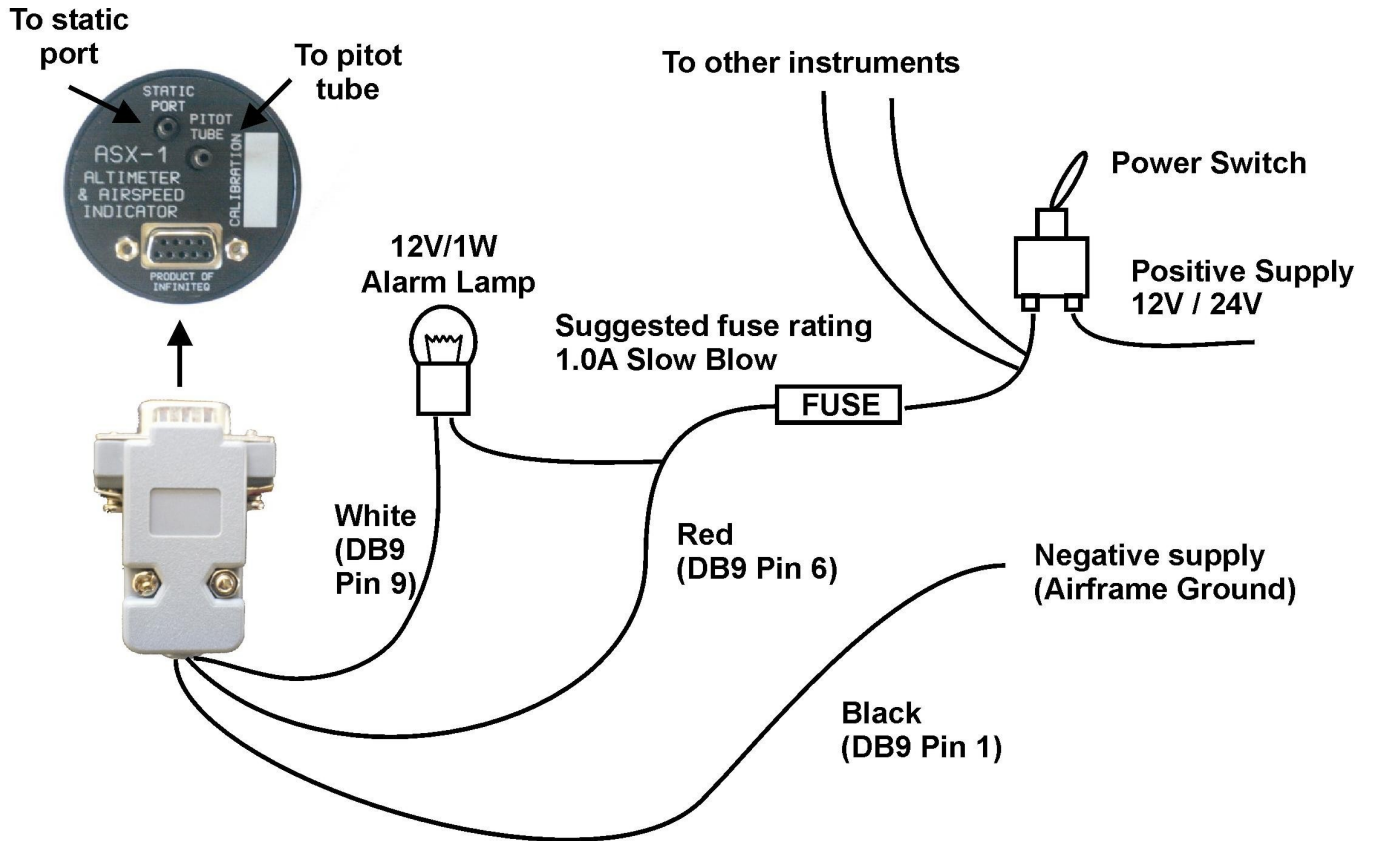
To static port

To pitot tube

STATIC PORT

PITOT TUBE

ASX-1

ALTIMETER & AIRSPEED INDICATOR

CALIBRATION

PRODUCT OF INFINITEQ

To other instruments

Power Switch

Positive Supply 12V / 24V

12V/1W Alarm Lamp

Suggested fuse rating 1.0A Slow Blow

FUSE

White (DB9 Pin 9)

Red (DB9 Pin 6)

Negative supply (Airframe Ground)

Black (DB9 Pin 1)